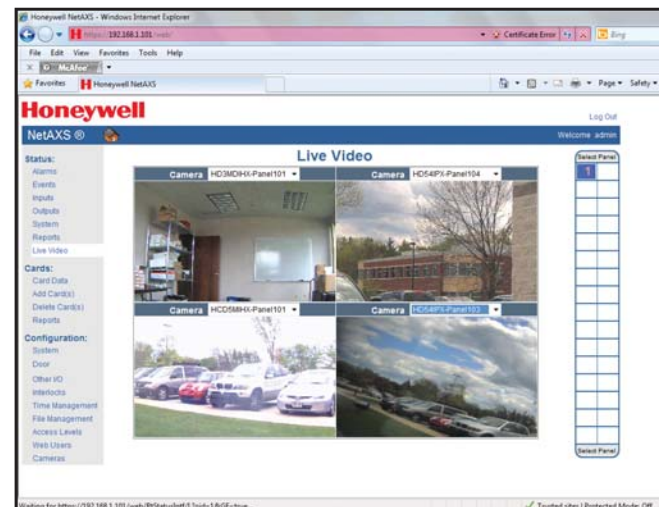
Honeywell NetAXS - Windows Internet Explorer

https:// 192.168.1.101 /web/

Certificate Error

Bing

File Edit View Favorites Tools Help

McAfee

Favorites

Honeywell NetAXS

Page ▾ Safety ▾

Honeywell

Log Out

NetAXS ®

Welcome admin

Status:
Alarms
Events
Inputs
Outputs
System
Reports
Live Video

Cards:
Card Data
Add Card(s)
Delete Card(s)
Reports

Configuration:
System
Door
Other I/O
Interlocks
Time Management
File Management
Access Levels
Web Users
Cameras

Live Video

Camera HD3MDIHX-Panel101

Camera HD54IPX-Panel104

Camera HCD5MIHX-Panel101

Camera HD54IPX-Panel103

Select Panel

1

Select Panel

Waiting for https://192.168.1.101/web/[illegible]

Trusted sites | Protected Mode: Off